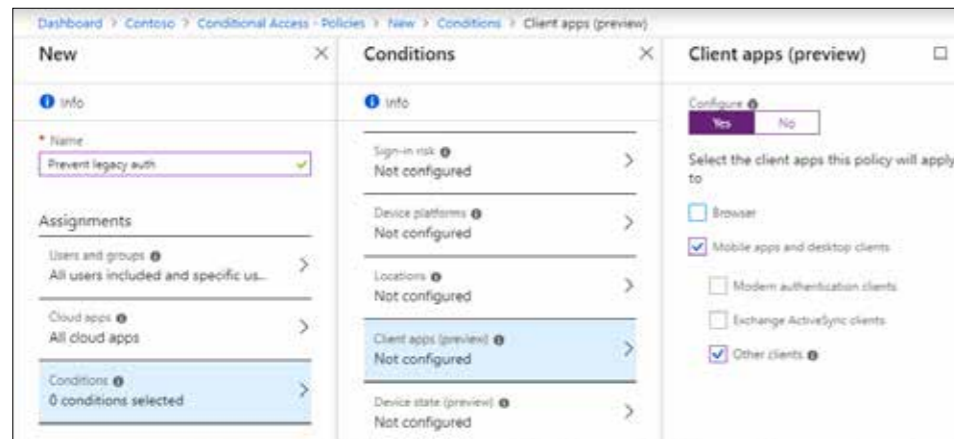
Dashboard > Contoso > Conditional Access - Policies > New > Conditions > Client apps (preview)

New

Info

* Name

Prevent legacy auth

Assignments

Users and groups

All users included and specific us...

Cloud apps

All cloud apps

Conditions

0 conditions selected

Conditions

Info

Sign-in risk

Not configured

Device platforms

Not configured

Locations

Not configured

Client apps (preview)

Not configured

Device state (preview)

Not configured

Client apps (preview)

Configure

Yes No

Select the client apps this policy will apply to

Browser

Mobile apps and desktop clients

Modern authentication clients

Exchange ActiveSync clients

Other clients